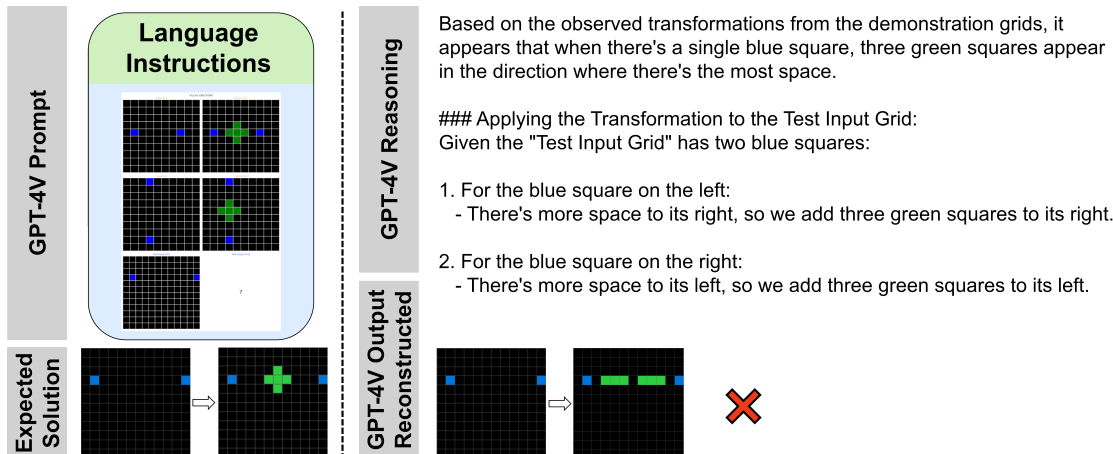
GPT-4V Prompt

Language Instructions

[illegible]

?

Expected Solution

GPT-4V Reasoning

Based on the observed transformations from the demonstration grids, it appears that when there's a single blue square, three green squares appear in the direction where there's the most space.

### Applying the Transformation to the Test Input Grid:
Given the "Test Input Grid" has two blue squares:

1. For the blue square on the left:
- There's more space to its right, so we add three green squares to its right.

2. For the blue square on the right:
- There's more space to its left, so we add three green squares to its left.

GPT-4V Output Reconstructed